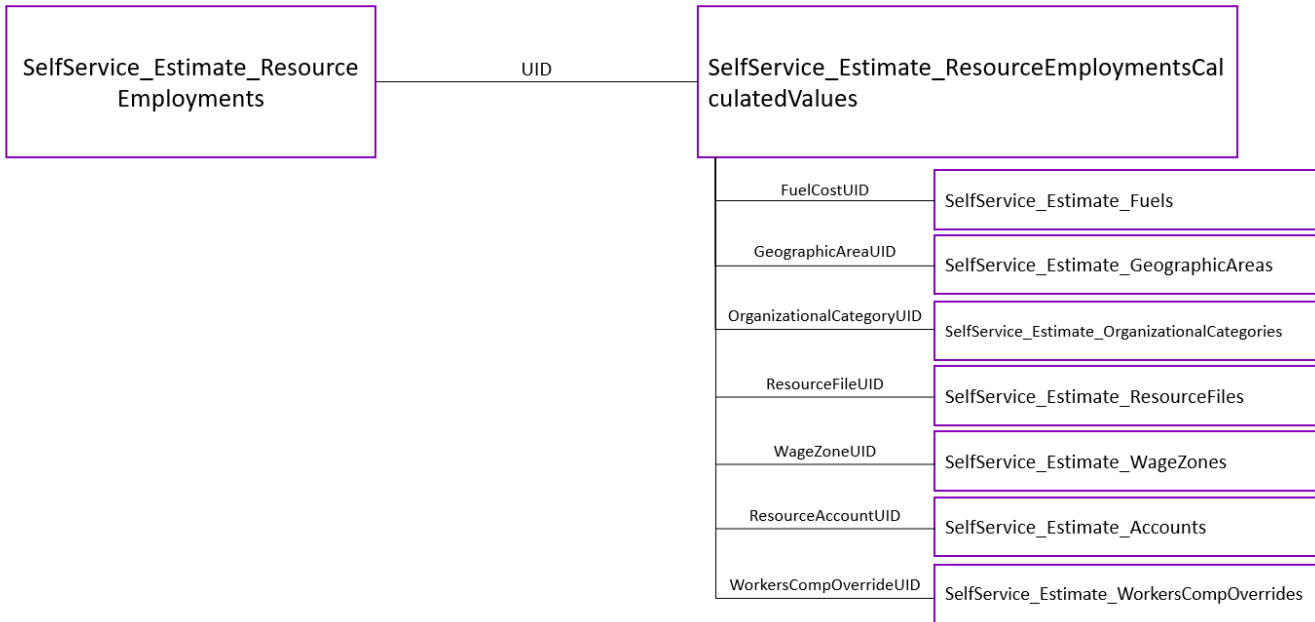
SelfService_Estimate_ResourceEmployments

UID

SelfService_Estimate_ResourceEmploymentsCalculatedValues

FuelCostUID

SelfService_Estimate_Fuels

GeographicAreaUID

SelfService_Estimate_GeographicAreas

OrganizationalCategoryUID

SelfService_Estimate_OrganizationalCategories

ResourceFileUID

SelfService_Estimate_ResourceFiles

WageZoneUID

SelfService_Estimate_WageZones

ResourceAccountUID

SelfService_Estimate_Accounts

WorkersCompOverrideUID

SelfService_Estimate_WorkersCompOverrides